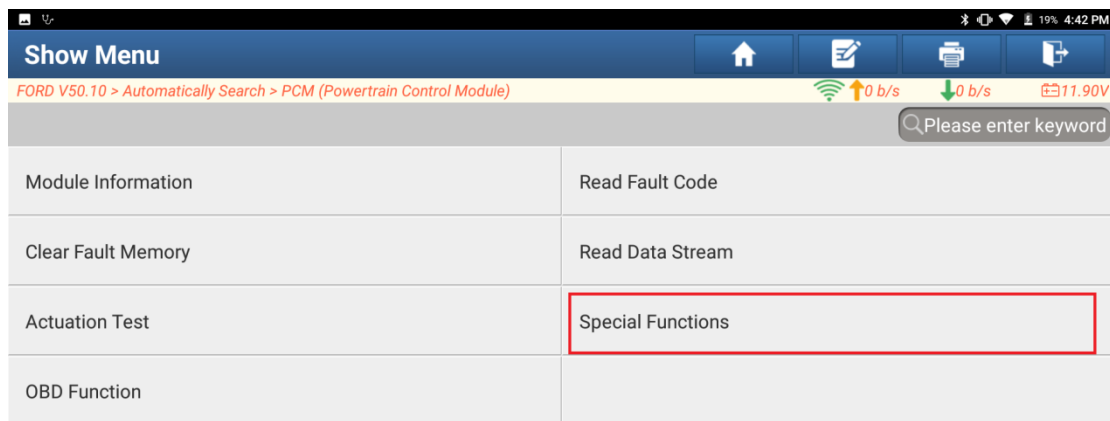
19% 4:42 PM

Show Menu

FORD V50.10 > Automatically Search > PCM (Powertrain Control Module)

0 b/s
0 b/s
11.90V

Please enter keyword

Module Information
Read Fault Code
Clear Fault Memory
Read Data Stream
Actuation Test
Special Functions
OBD Function